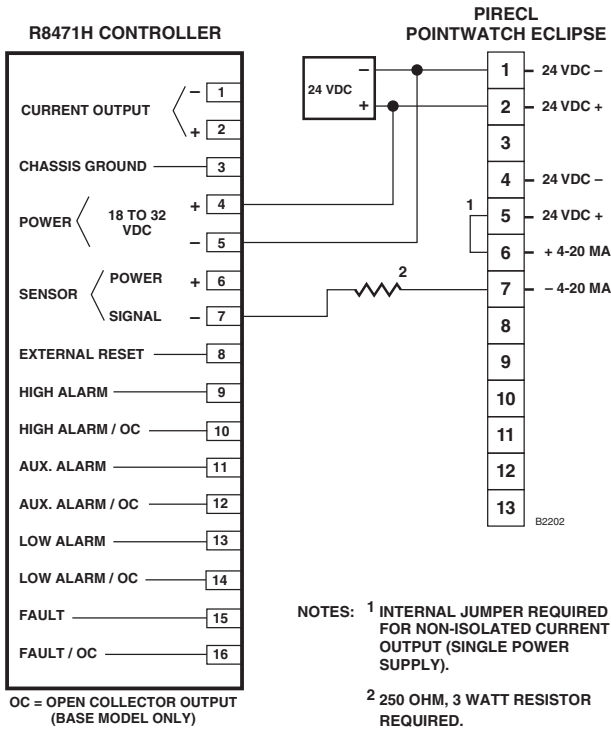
R8471H CONTROLLER

PIRECL
POINTWATCH ECLIPSE

24 VDC
–
+

CURRENT OUTPUT
– 1
+ 2
CHASSIS GROUND 3
POWER 18 TO 32 VDC
+ 4
– 5
SENSOR
POWER + 6
SIGNAL – 7
EXTERNAL RESET 8
HIGH ALARM 9
HIGH ALARM / OC 10
AUX. ALARM 11
AUX. ALARM / OC 12
LOW ALARM 13
LOW ALARM / OC 14
FAULT 15
FAULT / OC 16

OC = OPEN COLLECTOR OUTPUT (BASE MODEL ONLY)

1 24 VDC –
2 24 VDC +
3
4 24 VDC –
5 24 VDC +
6 + 4-20 MA
7 – 4-20 MA
8
9
10
11
12
13

1
2

B2202

NOTES: $^1$ INTERNAL JUMPER REQUIRED FOR NON-ISOLATED CURRENT OUTPUT (SINGLE POWER SUPPLY).

$^2$ 250 OHM, 3 WATT RESISTOR REQUIRED.